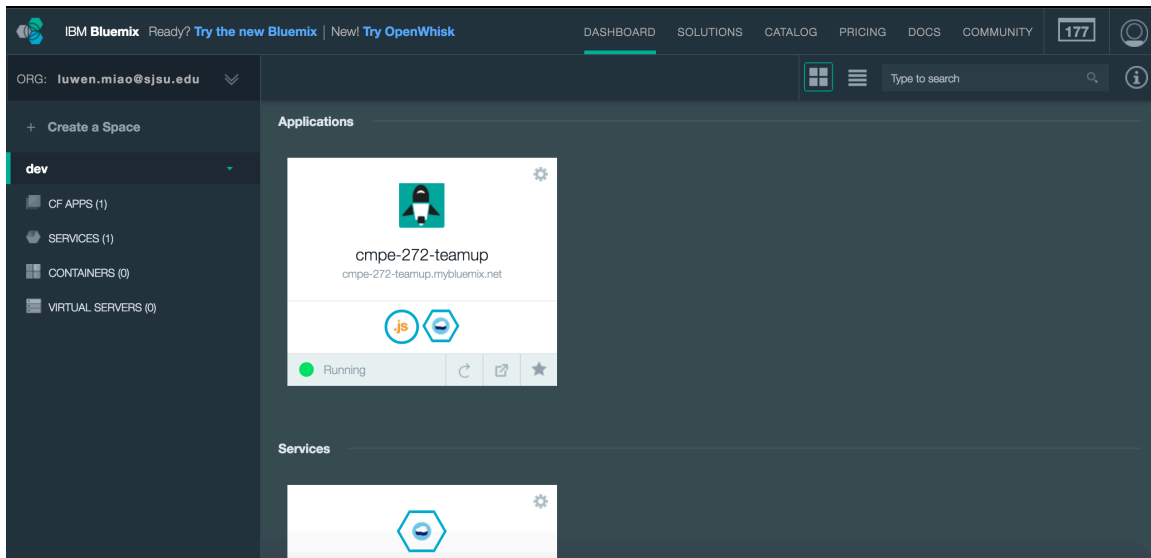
IBM Bluemix Ready? Try the new Bluemix | New! Try OpenWhisk

DASHBOARD SOLUTIONS CATALOG PRICING DOCS COMMUNITY 177

ORG: luwen.miao@sjsu.edu

Type to search

+ Create a Space

dev

CF APPS (1)

SERVICES (1)

CONTAINERS (0)

VIRTUAL SERVERS (0)

Applications

cmpe-272-teamup

cmpe-272-teamup.mybluemix.net

.js

Running

Services